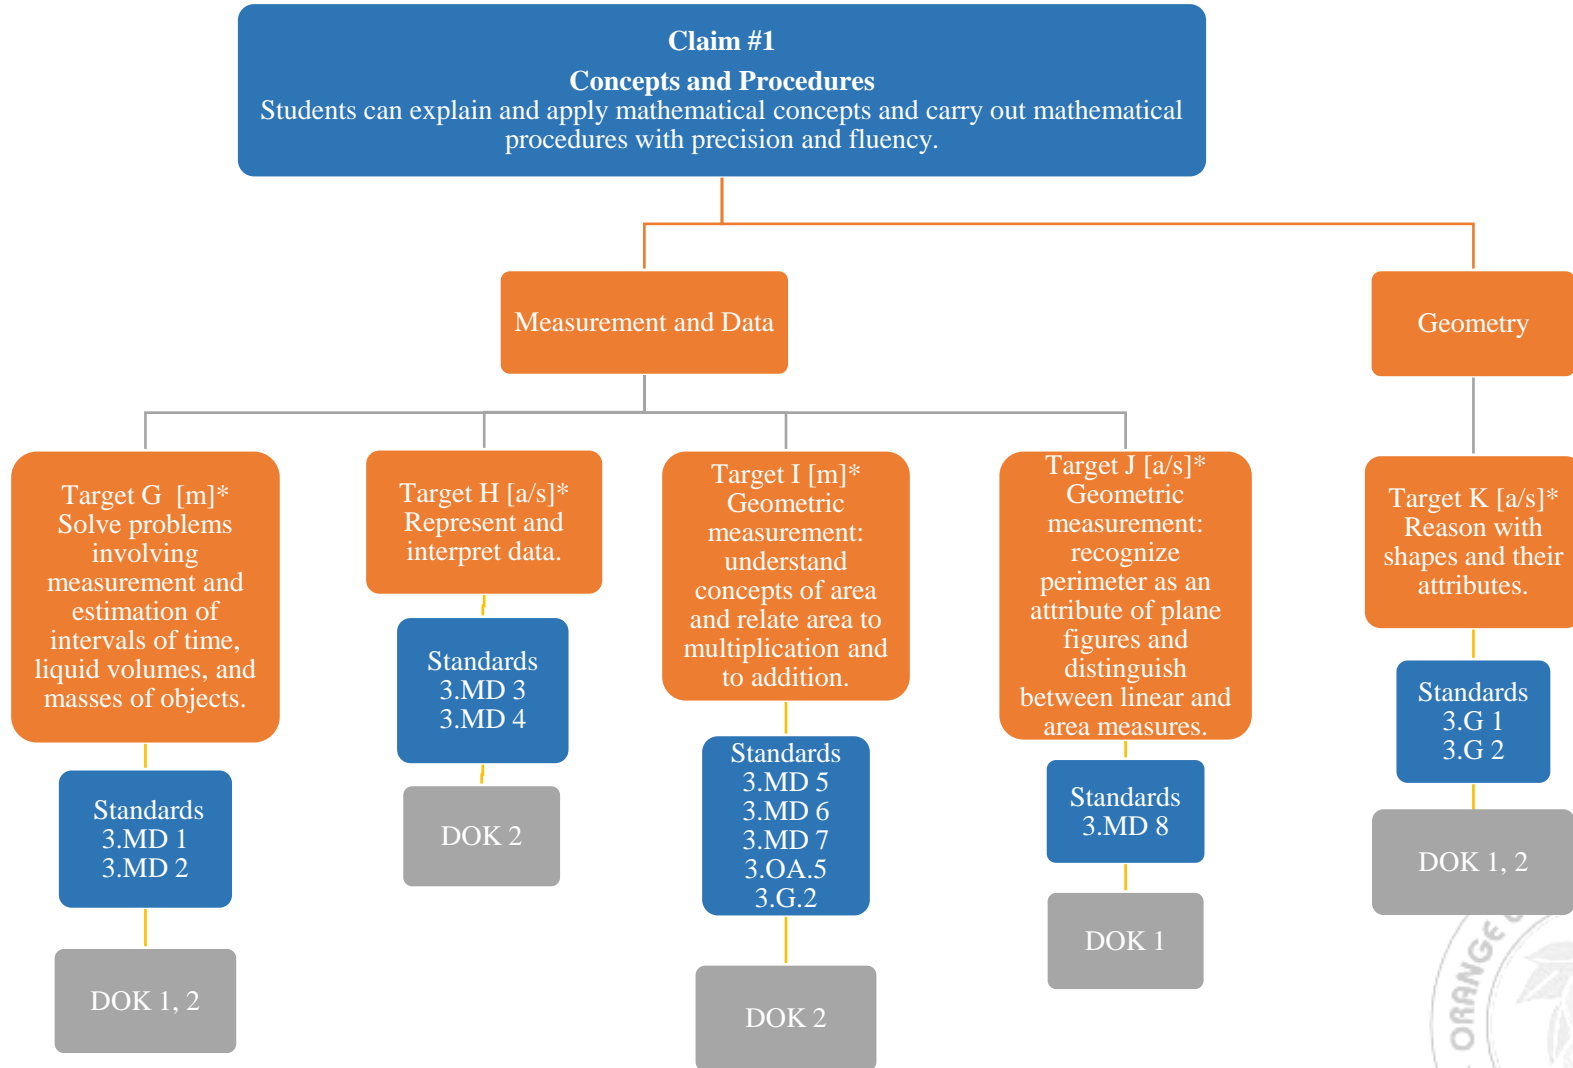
Claim #1
Concepts and Procedures
Students can explain and apply mathematical concepts and carry out mathematical procedures with precision and fluency.

Measurement and Data

Geometry

Target G [m]*
Solve problems involving measurement and estimation of intervals of time, liquid volumes, and masses of objects.

Standards
3.MD 1
3.MD 2

DOK 1, 2

Target H [a/s]*
Represent and interpret data.

Standards
3.MD 3
3.MD 4

DOK 2

Target I [m]*
Geometric measurement: understand concepts of area and relate area to multiplication and to addition.

Standards
3.MD 5
3.MD 6
3.MD 7
3.OA.5
3.G.2

DOK 2

Target J [a/s]*
Geometric measurement: recognize perimeter as an attribute of plane figures and distinguish between linear and area measures.

Standards
3.MD 8

DOK 1

Target K [a/s]*
Reason with shapes and their attributes.

Standards
3.G 1
3.G 2

DOK 1, 2

ORANGE